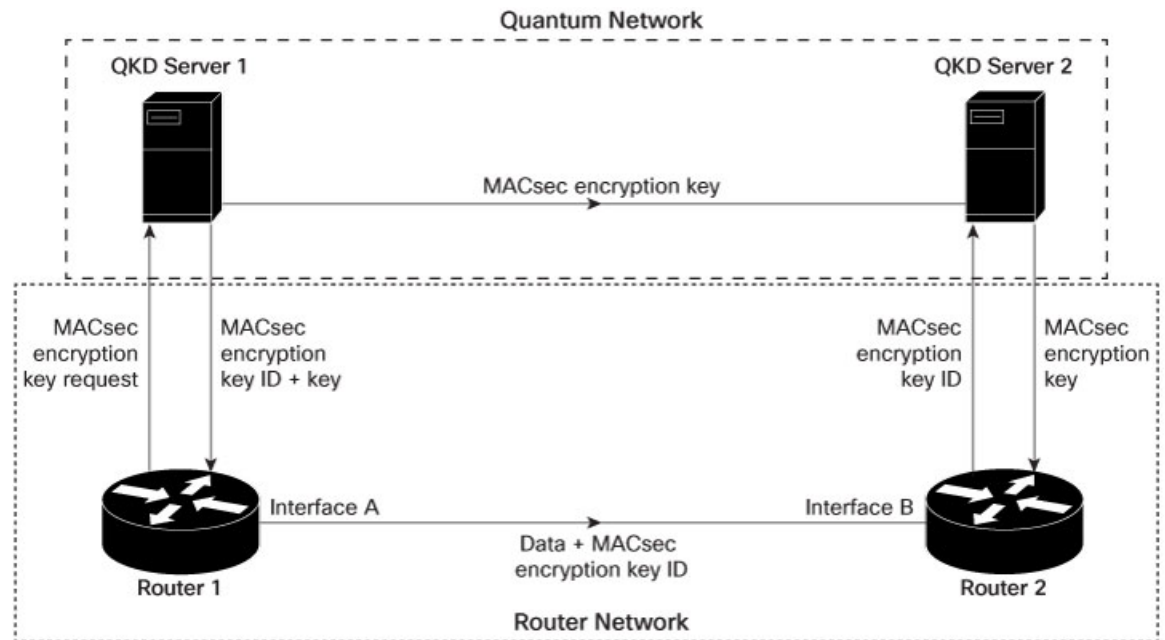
Quantum Network

QKD Server 1

QKD Server 2

MACsec encryption key

MACsec encryption key request

MACsec encryption key ID + key

MACsec encryption key ID

MACsec encryption key

Interface A

Interface B

Data + MACsec encryption key ID

Router 1

Router 2

Router Network